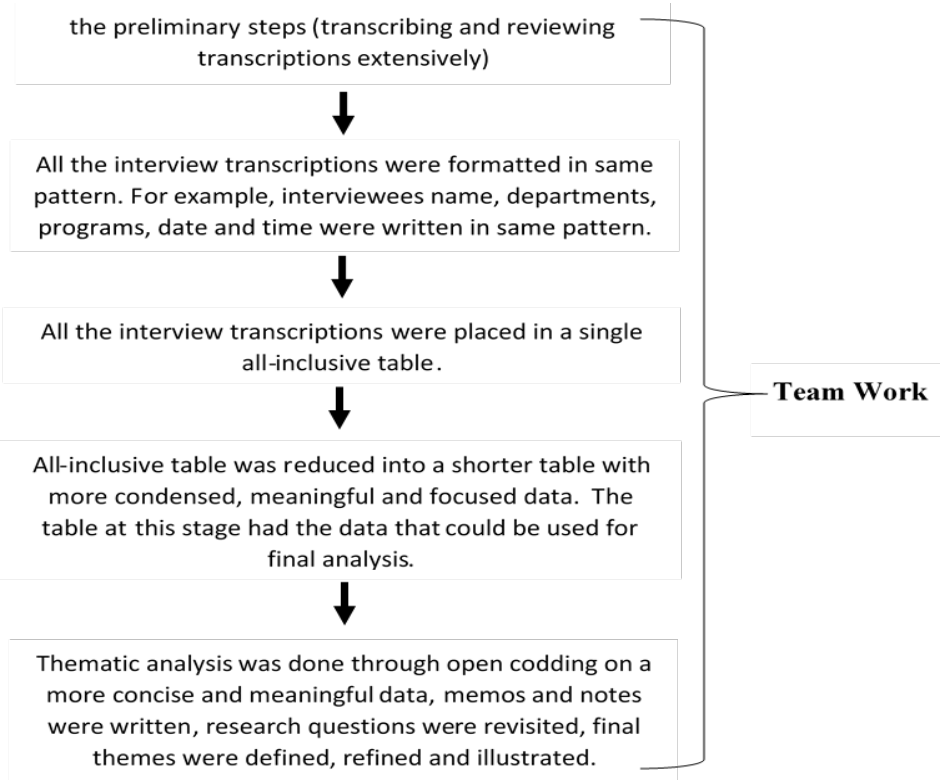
the preliminary steps (transcribing and reviewing transcriptions extensively)

All the interview transcriptions were formatted in same pattern. For example, interviewees name, departments, programs, date and time were written in same pattern.

All the interview transcriptions were placed in a single all-inclusive table.

All-inclusive table was reduced into a shorter table with more condensed, meaningful and focused data. The table at this stage had the data that could be used for final analysis.

Thematic analysis was done through open codding on a more concise and meaningful data, memos and notes were written, research questions were revisited, final themes were defined, refined and illustrated.

Team Work